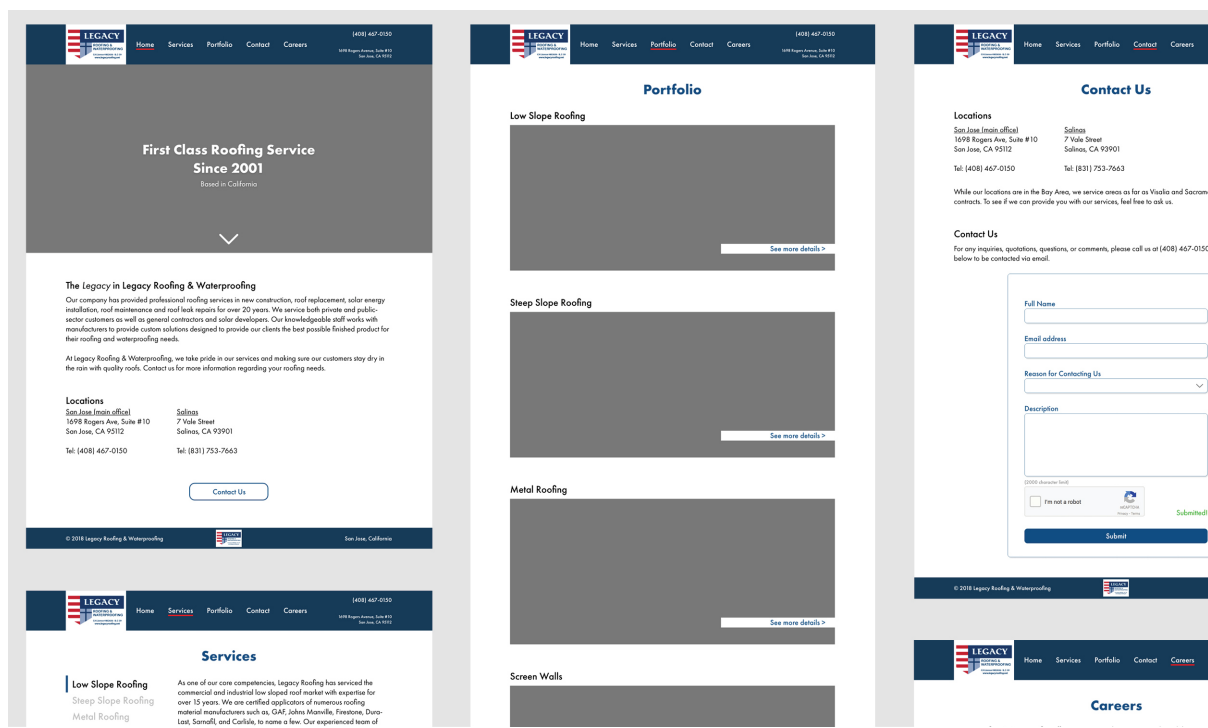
LEGACY
ROOFING & WATERPROOFING

Home Services Portfolio Contact Careers

(408) 467-0150
1698 Rogers Avenue, Suite #10
San Jose, CA 95112

First Class Roofing Service Since 2001
Based in California

The *Legacy* in Legacy Roofing & Waterproofing
Our company has provided professional roofing services in new construction, roof replacement, solar energy installation, roof maintenance and roof leak repairs for over 20 years. We service both private and public-sector customers as well as general contractors and solar developers. Our knowledgeable staff works with manufacturers to provide custom solutions designed to provide our clients the best possible finished product for their roofing and waterproofing needs.

At Legacy Roofing & Waterproofing, we take pride in our services and making sure our customers stay dry in the rain with quality roofs. Contact us for more information regarding your roofing needs.

Locations
San Jose (main office)
1698 Rogers Ave, Suite #10
San Jose, CA 95112

Tel: (408) 467-0150

Salinas
7 Vale Street
Salinas, CA 93901

Tel: (831) 753-7663

Contact Us

© 2018 Legacy Roofing & Waterproofing
LEGACY
San Jose, California

LEGACY
Home Services Portfolio Contact Careers
(408) 467-0150
1698 Rogers Avenue, Suite #10
San Jose, CA 95112

Services

Low Slope Roofing
Steep Slope Roofing
Metal Roofing

As one of our core competencies, Legacy Roofing has serviced the commercial and industrial low sloped roof market with expertise for over 15 years. We are certified applicators of numerous roofing material manufacturers such as, GAF, Johns Manville, Firestone, Dura-Last, Sarnafil, and Carlisle, to name a few. Our experienced team of

LEGACY
Home Services Portfolio Contact Careers
(408) 467-0150
1698 Rogers Avenue, Suite #10
San Jose, CA 95112

Portfolio

Low Slope Roofing
See more details >

Steep Slope Roofing
See more details >

Metal Roofing
See more details >

Screen Walls

LEGACY
Home Services Portfolio Contact Careers

Contact Us

Locations
San Jose (main office)
1698 Rogers Ave, Suite #10
San Jose, CA 95112

Tel: (408) 467-0150

Salinas
7 Vale Street
Salinas, CA 93901

Tel: (831) 753-7663

While our locations are in the Bay Area, we service areas as far as Visalia and Sacram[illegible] contracts. To see if we can provide you with our services, feel free to ask us.

Contact Us
For any inquiries, quotations, questions, or comments, please call us at (408) 467-0150 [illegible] below to be contacted via email.

Full Name
Email address
Reason for Contacting Us
Description
(2000 character limit)
I'm not a robot
reCAPTCHA
Privacy - Terms
Submitted!
Submit

© 2018 Legacy Roofing & Waterproofing
LEGACY

LEGACY
Home Services Portfolio Contact Careers

Careers